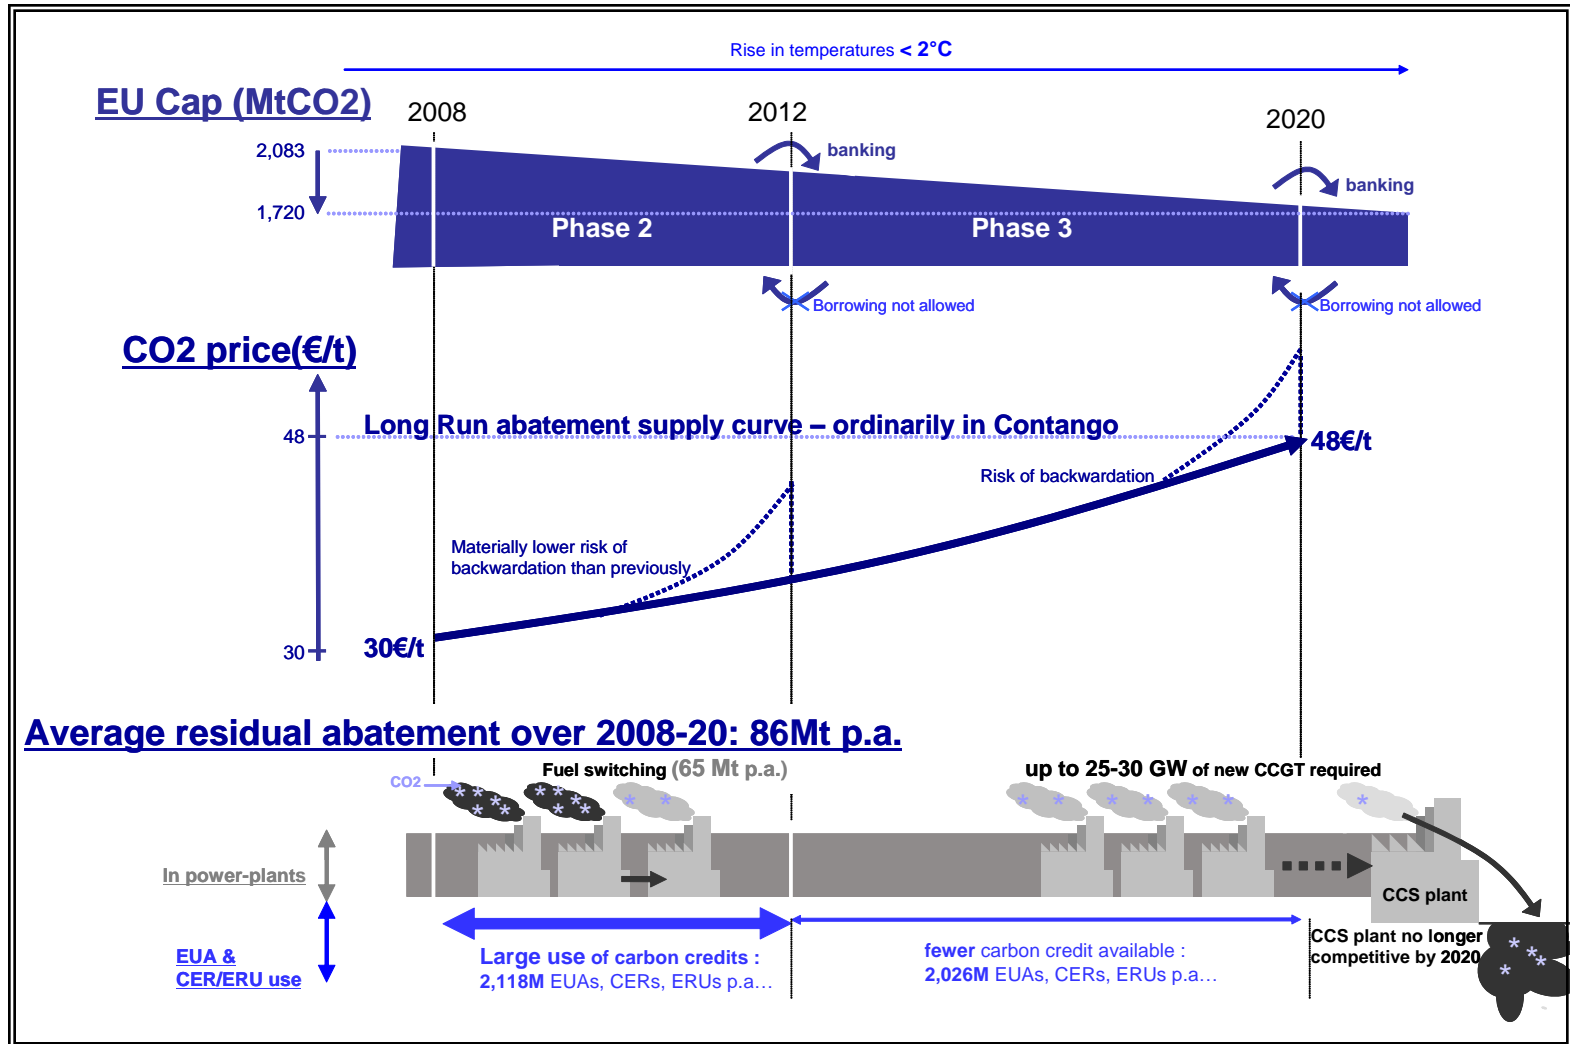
Rise in temperatures < 2°C

EU Cap (MtCO2)

2008

2012

2020

2,083

1,720

banking

banking

Phase 2

Phase 3

Borrowing not allowed

Borrowing not allowed

CO2 price(€/t)

48

Long Run abatement supply curve – ordinarily in Contango

48€/t

Risk of backwardation

Materially lower risk of backwardation than previously

30

30€/t

Average residual abatement over 2008-20: 86Mt p.a.

CO2

Fuel switching (65 Mt p.a.)

up to 25-30 GW of new CCGT required

In power-plants

CCS plant

EUA & CER/ERU use

Large use of carbon credits : 2,118M EUAs, CERs, ERUs p.a…

fewer carbon credit available : 2,026M EUAs, CERs, ERUs p.a…

CCS plant no longer competitive by 2020